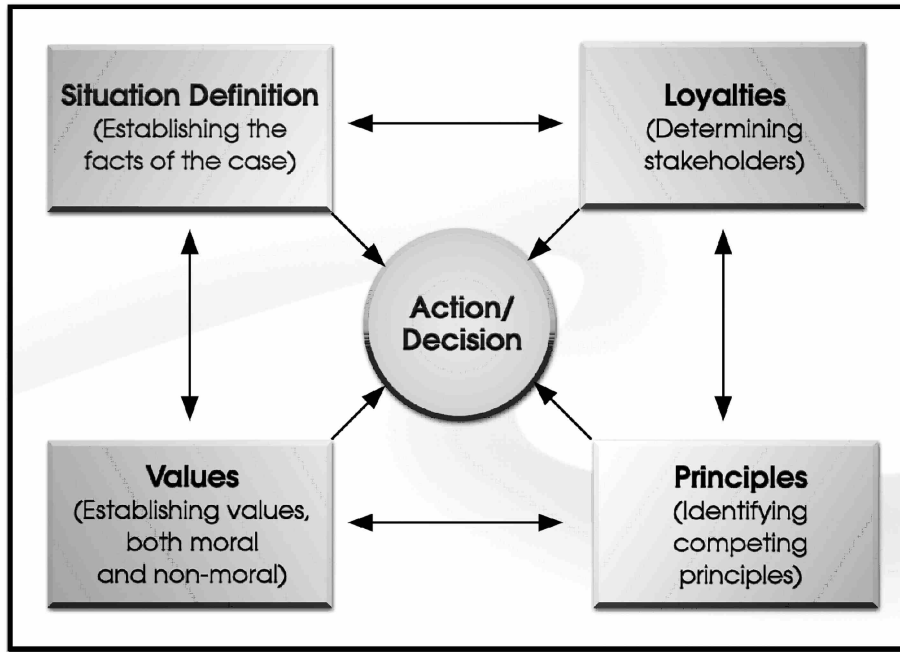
Situation Definition
(Establishing the facts of the case)

Loyalties
(Determining stakeholders)

Action/ Decision

Values
(Establishing values, both moral and non-moral)

Principles
(Identifying competing principles)